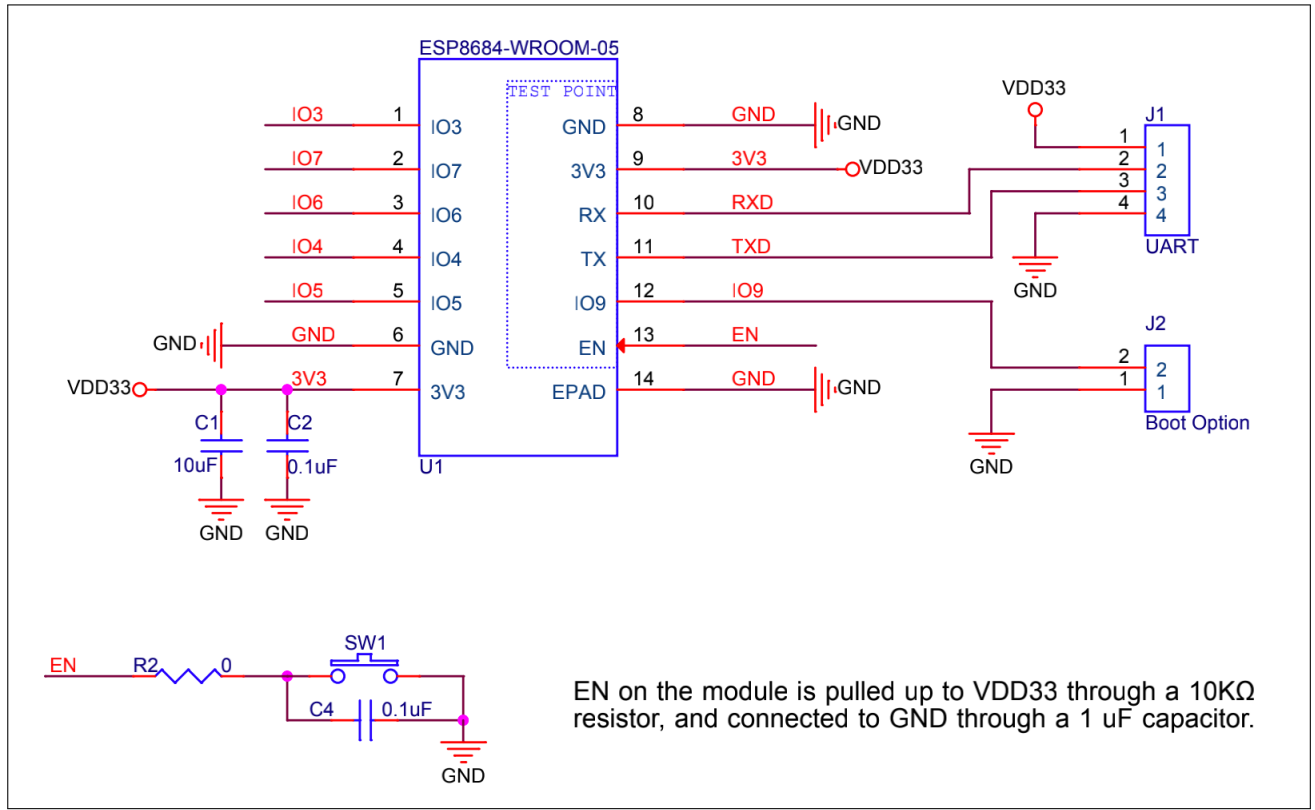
ESP8684-WROOM-05

TEST POINT

IO3 1 IO3
IO7 2 IO7
IO6 3 IO6
IO4 4 IO4
IO5 5 IO5
GND GND 6 GND
VDD33 3V3 7 3V3

C1 10uF GND
C2 0.1uF GND

U1

GND 8 GND GND
3V3 9 3V3 VDD33
RX 10 RXD
TX 11 TXD
IO9 12 IO9
EN 13 EN
EPAD 14 GND GND

VDD33
J1
1 1
2 2
3 3
4 4
UART
GND

J2
2 2
1 1
Boot Option
GND

EN R2 0 SW1
C4 0.1uF
GND

EN on the module is pulled up to VDD33 through a 10KΩ resistor, and connected to GND through a 1 uF capacitor.